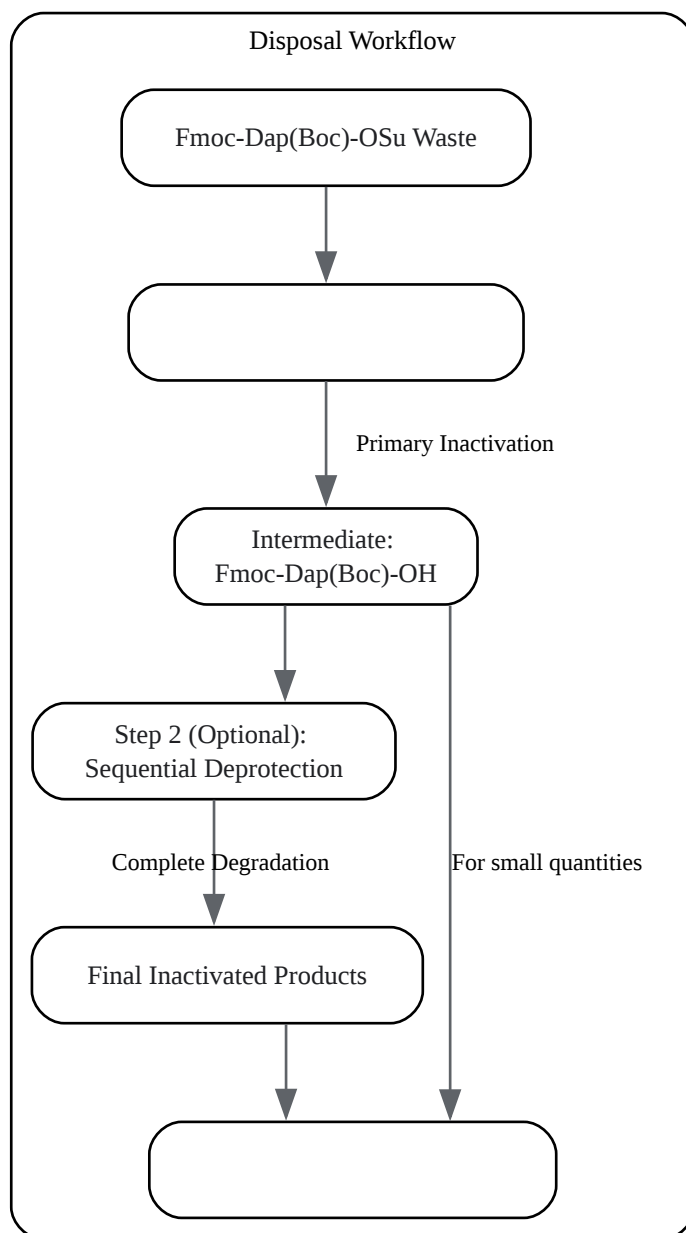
Disposal Workflow

Fmoc-Dap(Boc)-OSu Waste

Primary Inactivation

Intermediate:
Fmoc-Dap(Boc)-OH

Step 2 (Optional):
Sequential Deprotection

Complete Degradation

For small quantities

Final Inactivated Products